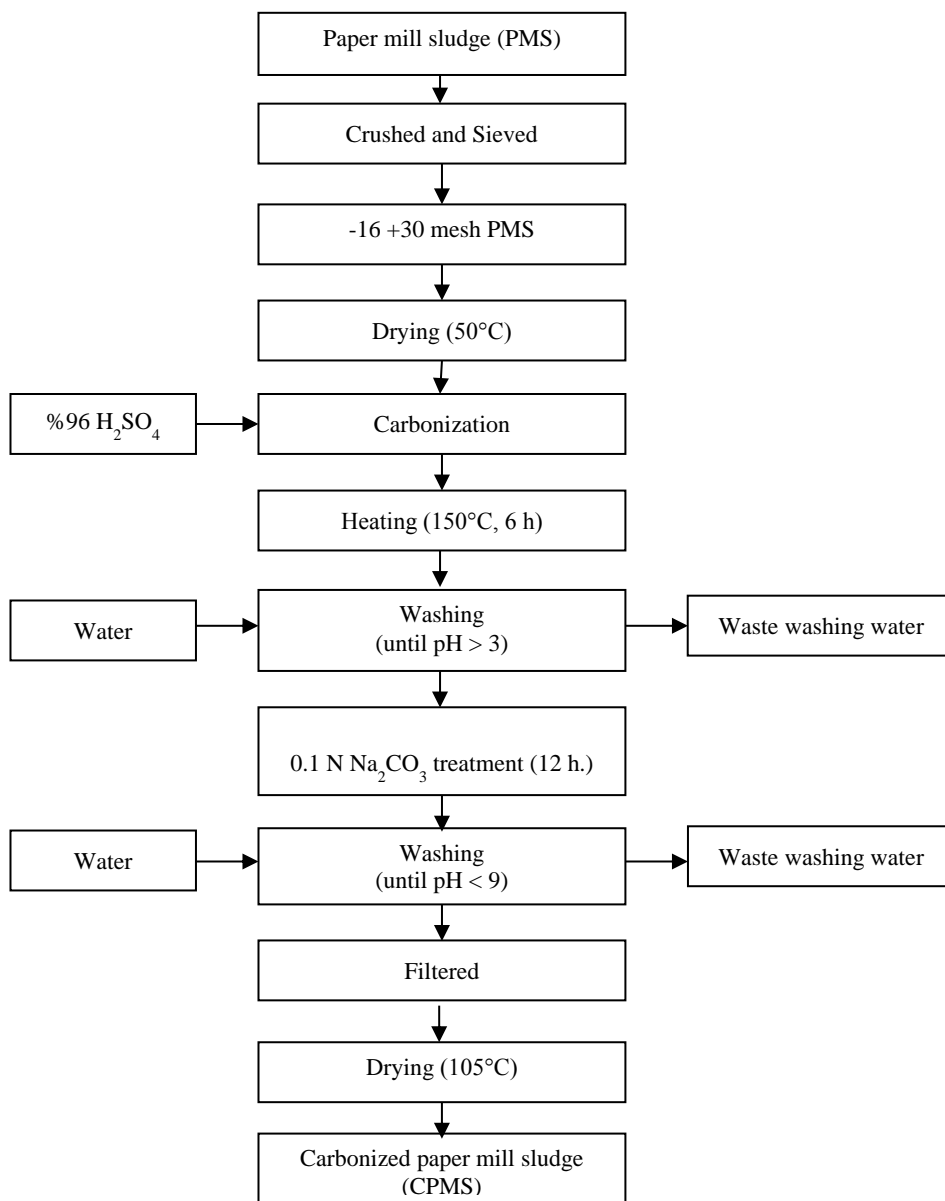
Paper mill sludge (PMS)

Crushed and Sieved

-16 +30 mesh PMS

Drying (50°C)

%96 $H_2SO_4$

Carbonization

Heating (150°C, 6 h)

Water

Washing (until pH > 3)

Waste washing water

0.1 N $Na_2CO_3$ treatment (12 h.)

Water

Washing (until pH < 9)

Waste washing water

Filtered

Drying (105°C)

Carbonized paper mill sludge (CPMS)